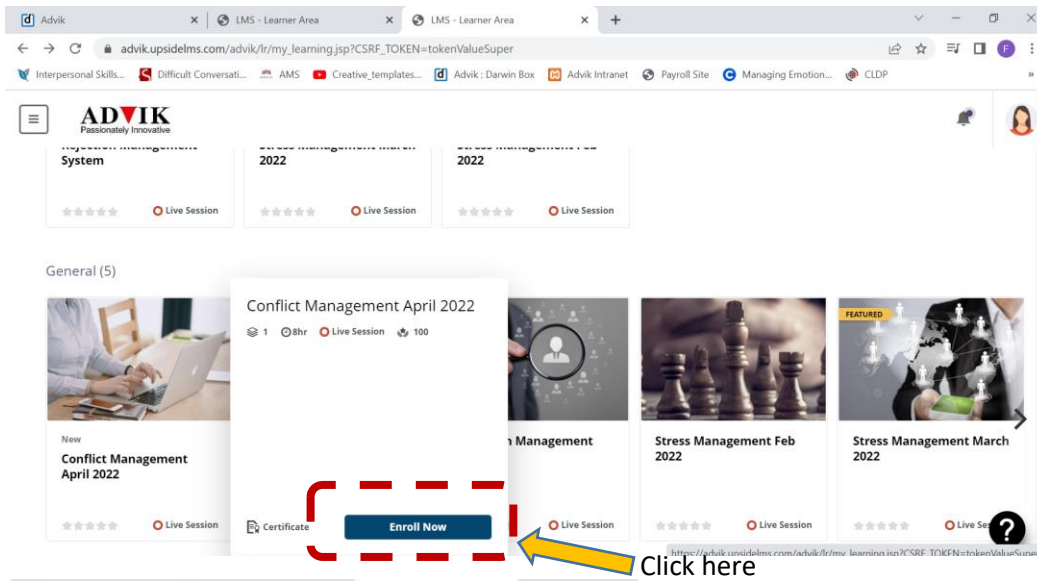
d Advik ×
LMS - Learner Area ×
LMS - Learner Area ×
+

advik.upsidelms.com/advik/lr/my_learning.jsp?CSRF_TOKEN=tokenValueSuper

Interpersonal Skills... Difficult Conversati... AMS Creative_templates... Advik : Darwin Box Advik Intranet Payroll Site Managing Emotion... CLDP

ADVIK
Passionately Innovative

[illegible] Management System
Live Session

Stress Management March 2022
Live Session

Stress Management Feb 2022
Live Session

General (5)

New
Conflict Management April 2022
Live Session

Conflict Management April 2022
1 8hr Live Session 100
Certificate
Enroll Now

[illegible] Management
Live Session

Stress Management Feb 2022
Live Session

FEATURED
Stress Management March 2022
Live Se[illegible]

https://advik.upsidelms.com/advik/lr/my_learning.jsp?CSRF_TOKEN=tokenValueSupe

Click here